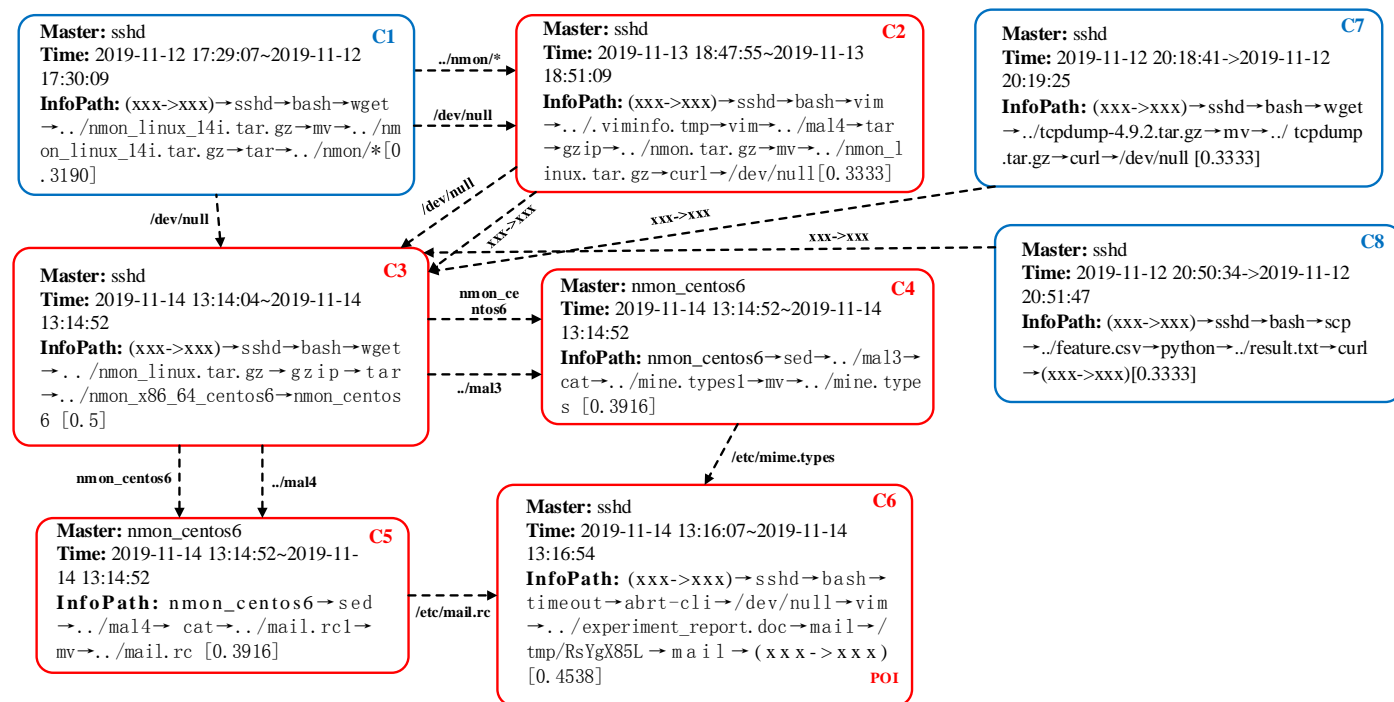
C1
**Master:** sshd
**Time:** 2019-11-12 17:29:07~2019-11-12 17:30:09
**InfoPath:** (xxx->xxx)→sshd→bash→wget→../nmon_linux_14i.tar.gz→mv→../nmon_linux_14i.tar.gz→tar→../nmon/*[0.3190]

../nmon/*

/dev/null

C2
**Master:** sshd
**Time:** 2019-11-13 18:47:55~2019-11-13 18:51:09
**InfoPath:** (xxx->xxx)→sshd→bash→vim→../.viminfo.tmp→vim→../mal4→tar→gzip→../nmon.tar.gz→mv→../nmon_linux.tar.gz→curl→/dev/null[0.3333]

C7
**Master:** sshd
**Time:** 2019-11-12 20:18:41->2019-11-12 20:19:25
**InfoPath:** (xxx->xxx)→sshd→bash→wget→../tcpdump-4.9.2.tar.gz→mv→../ tcpdump.tar.gz→curl→/dev/null [0.3333]

/dev/null

/dev/null

xxx->xxx

xxx->xxx

xxx->xxx

C8
**Master:** sshd
**Time:** 2019-11-12 20:50:34->2019-11-12 20:51:47
**InfoPath:** (xxx->xxx)→sshd→bash→scp→../feature.csv→python→../result.txt→curl→(xxx->xxx)[0.3333]

C3
**Master:** sshd
**Time:** 2019-11-14 13:14:04~2019-11-14 13:14:52
**InfoPath:** (xxx->xxx)→sshd→bash→wget→../nmon_linux.tar.gz→gzip→tar→../nmon_x86_64_centos6→nmon_centos6 [0.5]

nmon_centos6

../mal3

C4
**Master:** nmon_centos6
**Time:** 2019-11-14 13:14:52~2019-11-14 13:14:52
**InfoPath:** nmon_centos6→sed→../mal3→cat→../mine.types1→mv→../mine.types [0.3916]

/etc/mime.types

nmon_centos6

../mal4

C5
**Master:** nmon_centos6
**Time:** 2019-11-14 13:14:52~2019-11-14 13:14:52
**InfoPath:** nmon_centos6→sed→../mal4→ cat→../mail.rc1→mv→../mail.rc [0.3916]

/etc/mail.rc

C6
**Master:** sshd
**Time:** 2019-11-14 13:16:07~2019-11-14 13:16:54
**InfoPath:** (xxx->xxx)→sshd→bash→timeout→abrt-cli→/dev/null→vim→../experiment_report.doc→mail→/tmp/RsYgX85L→mail→(xxx->xxx)[0.4538]
POI